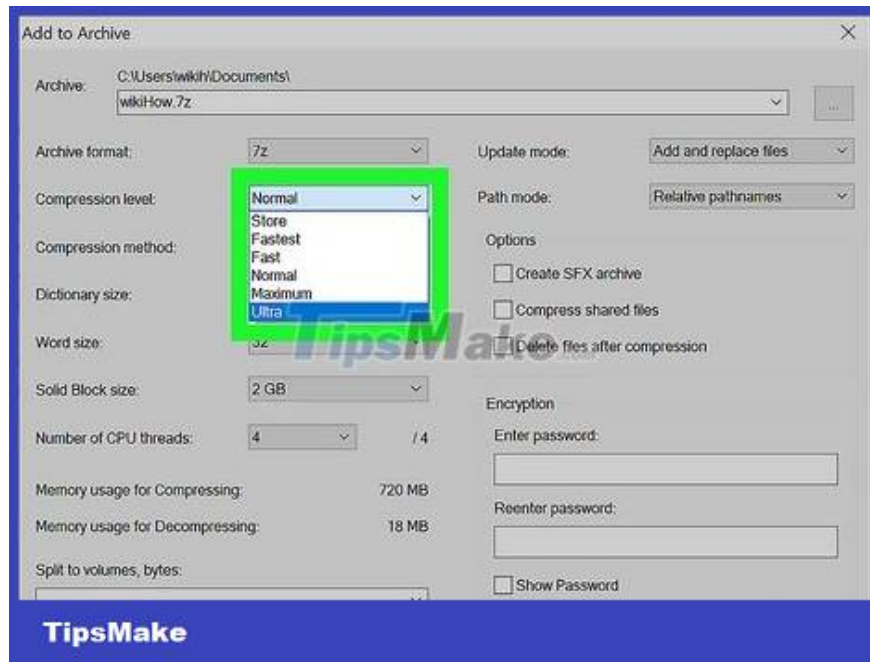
Add to Archive

Archive: C:\Users\wikih\Documents\

wikiHow.7z

...

Archive format: 7z

Compression level: Normal

Store
Fastest
Fast
Normal
Maximum
Ultra

Compression method:

Dictionary size:

Word size: 32

Solid Block size: 2 GB

Number of CPU threads: 4 / 4

Memory usage for Compressing: 720 MB

Memory usage for Decompressing: 18 MB

Split to volumes, bytes:

Update mode: Add and replace files

Path mode: Relative pathnames

Options

Create SFX archive

Compress shared files

Delete files after compression

Encryption

Enter password:

Reenter password:

Show Password

TipsMake

TipsMake